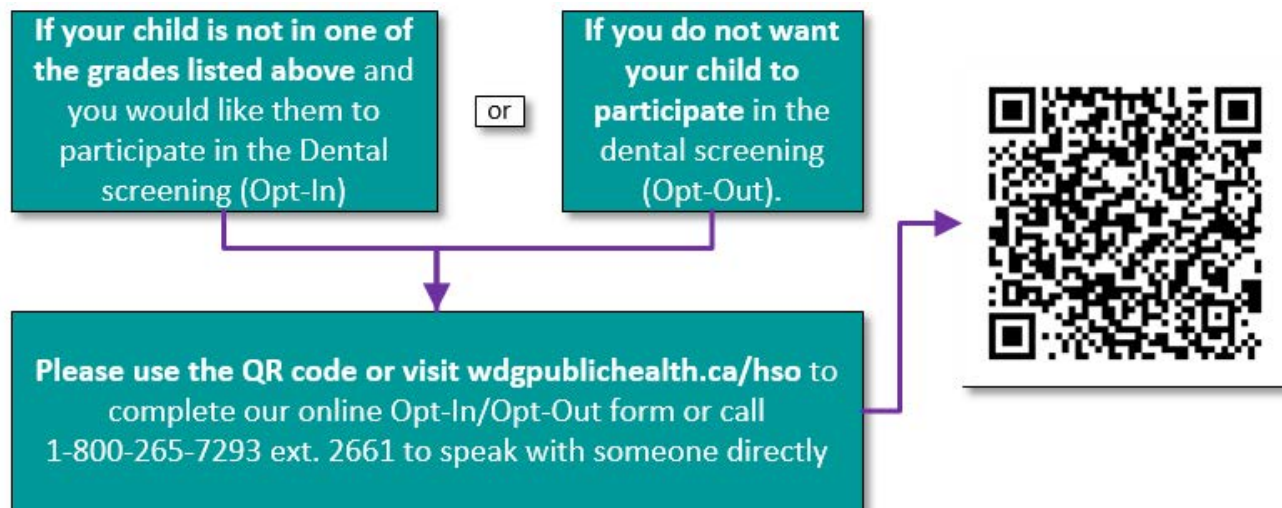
If your child is not in one of the grades listed above and you would like them to participate in the Dental screening (Opt-In)

or

If you do not want your child to participate in the dental screening (Opt-Out).

Please use the QR code or visit wdgpublichealth.ca/hso to complete our online Opt-In/Opt-Out form or call 1-800-265-7293 ext. 2661 to speak with someone directly